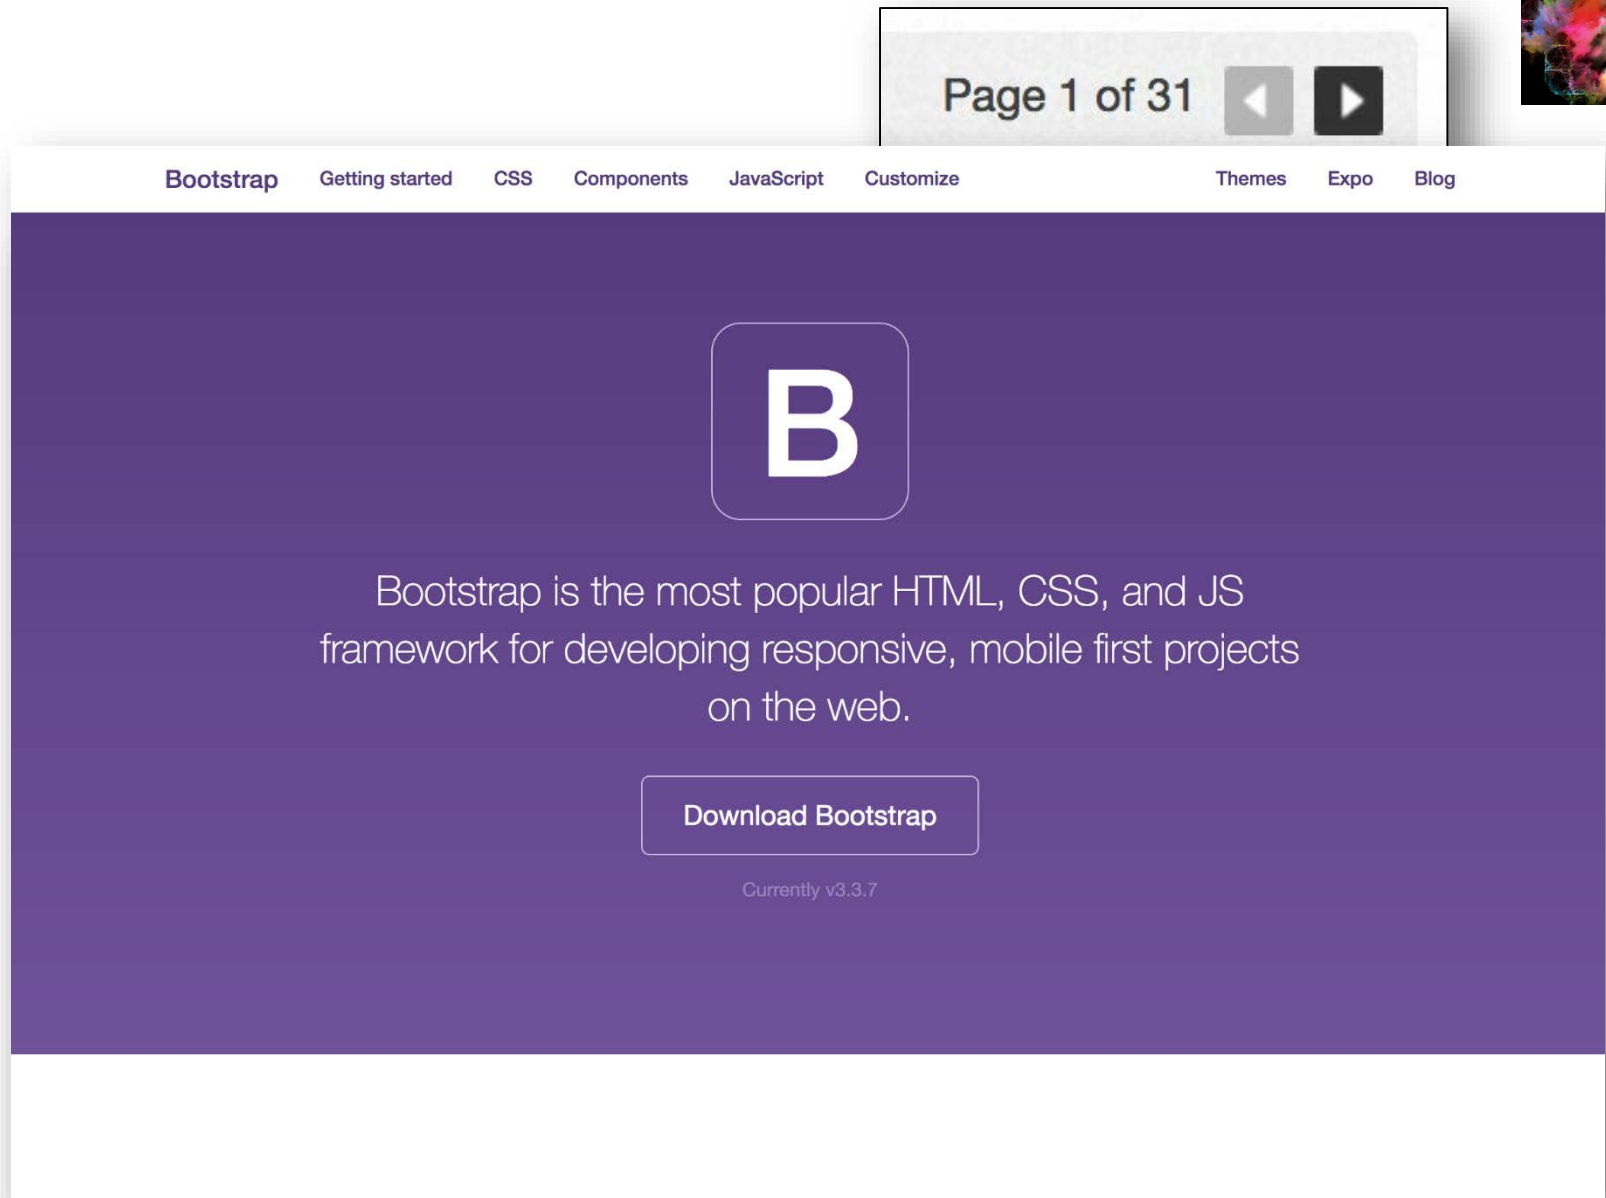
Page 1 of 31

Bootstrap Getting started CSS Components JavaScript Customize Themes Expo Blog

B

Bootstrap is the most popular HTML, CSS, and JS framework for developing responsive, mobile first projects on the web.

Download Bootstrap

Currently v3.3.7